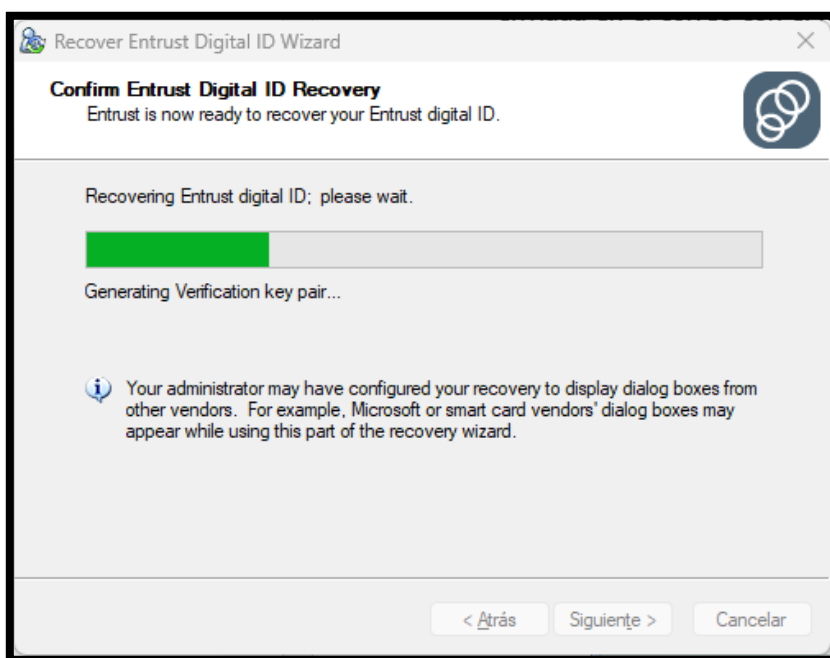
Recover Entrust Digital ID Wizard

Confirm Entrust Digital ID Recovery
Entrust is now ready to recover your Entrust digital ID.

Recovering Entrust digital ID; please wait.

Generating Verification key pair...

Your administrator may have configured your recovery to display dialog boxes from other vendors. For example, Microsoft or smart card vendors' dialog boxes may appear while using this part of the recovery wizard.

< Atrás | Siguiente > | Cancelar